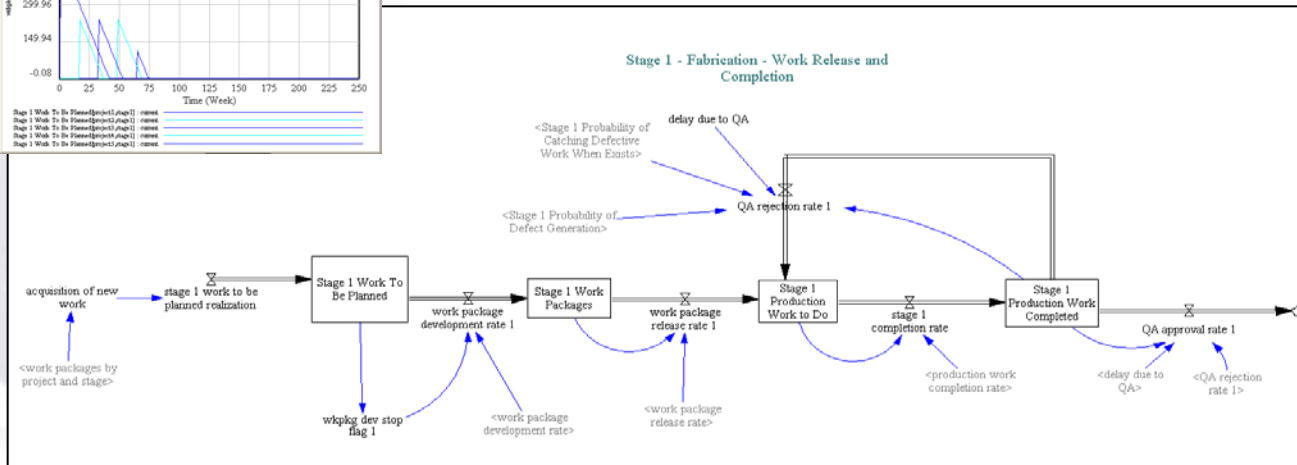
299.96
149.94
-0.08
0 25 50 75 100 125 150 175 200 225 250
Time (Week)
Stage 1 Work To Be Planned[project1,stage1] : current
Stage 1 Work To Be Planned[project2,stage1] : current
Stage 1 Work To Be Planned[project3,stage1] : current
Stage 1 Work To Be Planned[project4,stage1] : current
Stage 1 Work To Be Planned[project5,stage1] : current

Stage 1 - Fabrication - Work Release and Completion

delay due to QA
<Stage 1 Probability of Catching Defective Work When Exists>
QA rejection rate 1
<Stage 1 Probability of Defect Generation>
acquisition of new work
stage 1 work to be planned realization
Stage 1 Work To Be Planned
work package development rate 1
Stage 1 Work Packages
work package release rate 1
Stage 1 Production Work to Do
stage 1 completion rate
Stage 1 Production Work Completed
QA approval rate 1
<work packages by project and stage>
wkpkg dev stop flag 1
<work package development rate>
<work package release rate>
<production work completion rate>
<delay due to QA>
<QA rejection rate 1>